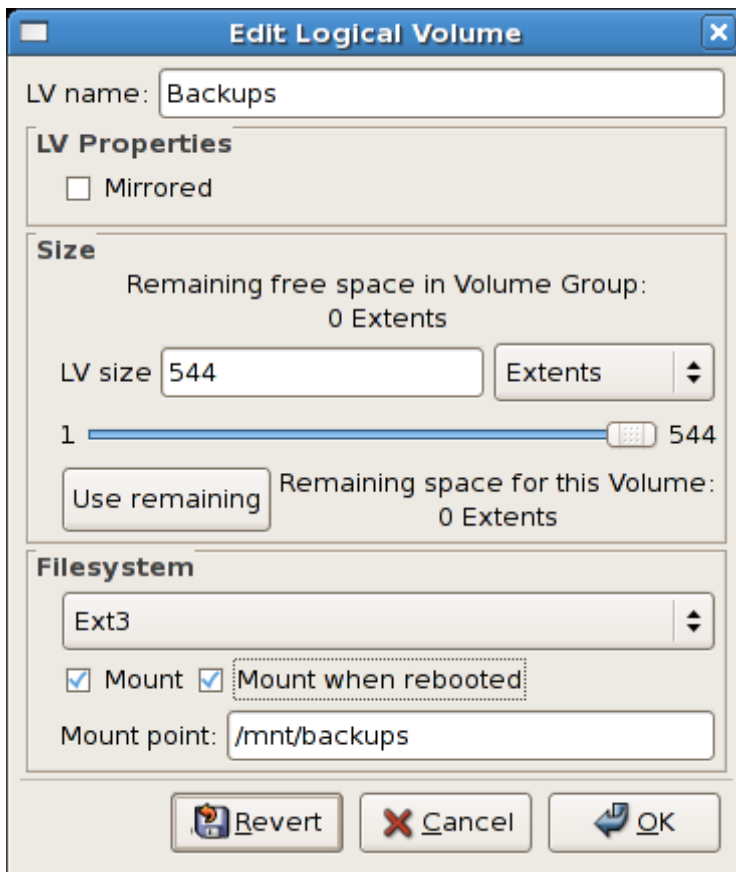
Edit Logical Volume

LV name: Backups

LV Properties

Mirrored

Size

Remaining free space in Volume Group:
0 Extents

LV size 544 Extents

1 544

Use remaining

Remaining space for this Volume:
0 Extents

Filesystem

Ext3

Mount Mount when rebooted

Mount point: /mnt/backups

Revert Cancel OK